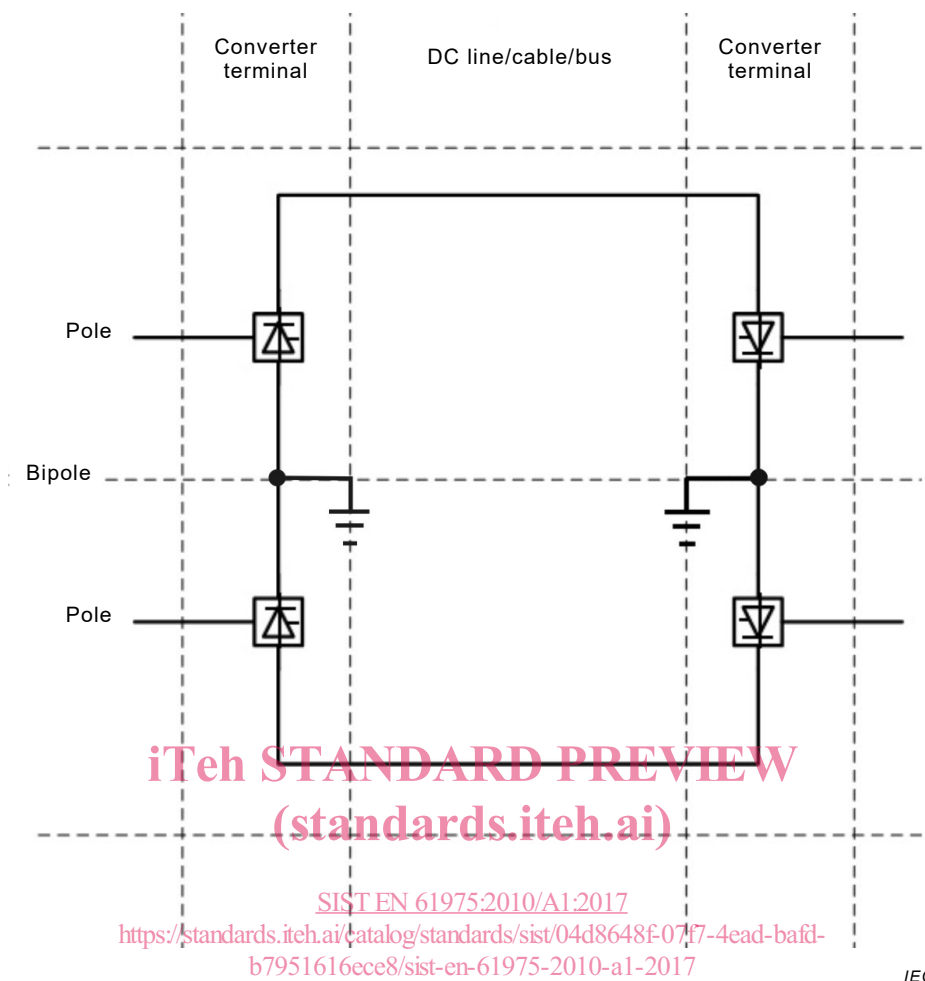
Converter terminal

DC line/cable/bus

Converter terminal

Pole

Bipole

Pole

iTeh STANDARD PREVIEW
(standards.iteh.ai)

SIST EN 61975:2010/A1:2017
https://standards.iteh.ai/catalog/standards/sist/04d8648f-07f7-4ead-bafd-b7951616ece8/sist-en-61975-2010-a1-2017

IE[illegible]